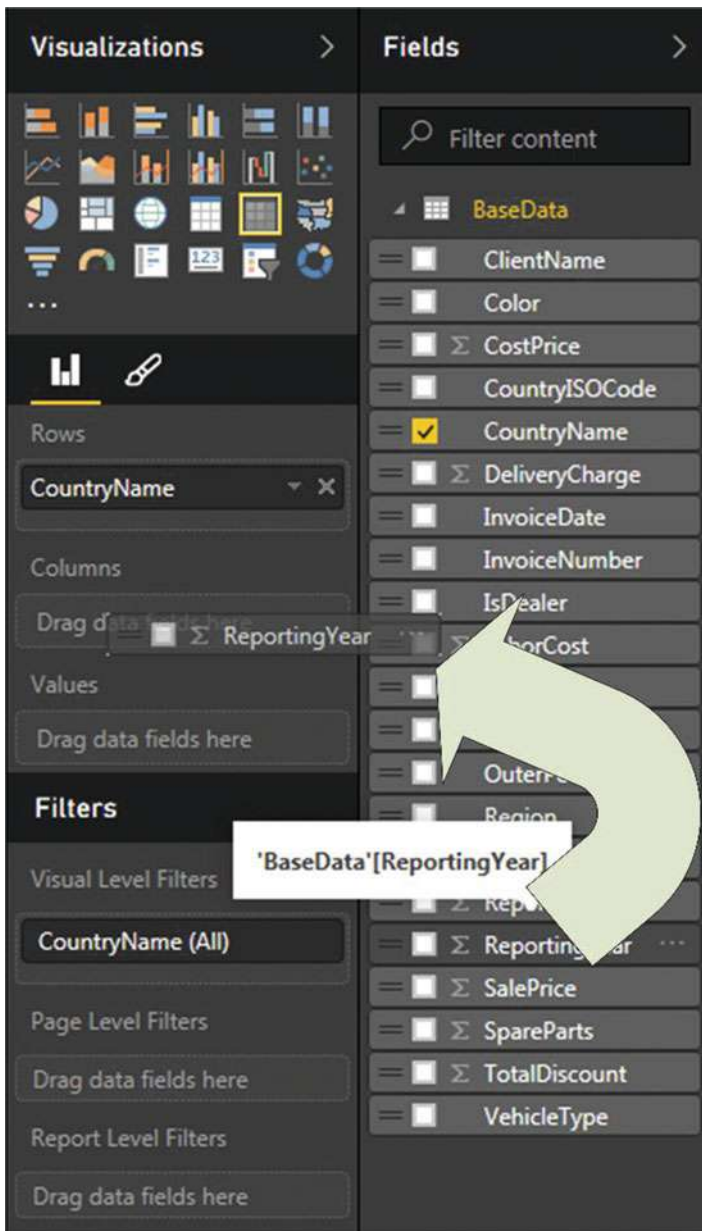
Visualizations >

...

Rows

CountryName

Columns

Drag d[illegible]

Σ ReportingYear

Values

Drag data fields here

Filters

Visual Level Filters

CountryName (All)

Page Level Filters

Drag data fields here

Report Level Filters

Drag data fields here

Fields >

Filter content

BaseData

ClientName

Color

Σ CostPrice

CountryISOCode

CountryName

Σ DeliveryCharge

InvoiceDate

InvoiceNumber

IsDealer

Σ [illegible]borCost

Outer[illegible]

Region

'BaseData'[ReportingYear]

Σ Rep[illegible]

Σ Reporting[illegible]ar

Σ SalePrice

Σ SpareParts

Σ TotalDiscount

VehicleType